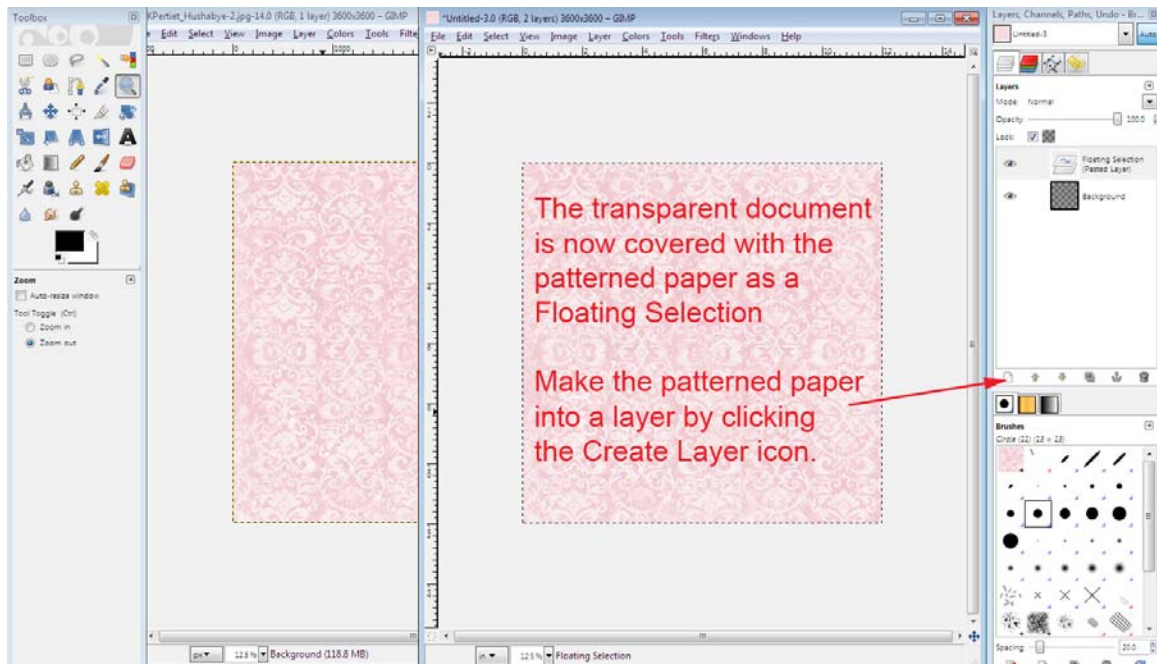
Toolbox

KPertiet_Hushabye-2.jpg-14.0 (RGB, 1 layer) 3600x3600 – GIMP

e Edit Select View Image Layer Colors Tools Filte

*Untitled-3.0 (RGB, 2 layers) 3600x3600 – GIMP

File Edit Select View Image Layer Colors Tools Filters Windows Help

Layers, Channels, Paths, Undo - Br...

Untitled-3

Auto

Layers

Mode: Normal

Opacity: 100.0

Lock:

Floating Selection (Pasted Layer)

Background

Zoom

Auto-resize window

Tool Toggle (Ctrl)

Zoom in

Zoom out

The transparent document is now covered with the patterned paper as a Floating Selection

Make the patterned paper into a layer by clicking the Create Layer icon.

Brushes

Circle (11) (13 × 13)

Spacing 20.0

px

12.5 %

Background (118.8 MB)

in

12.5 %

Floating Selection